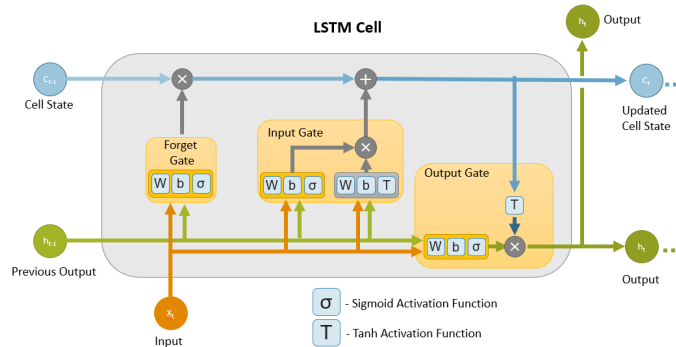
LSTM Cell

$h_t$ Output

$c_{t-1}$ Cell State

$c_t$ Updated Cell State

Forget Gate
W b σ

Input Gate
W b σ
W b T

Output Gate
T
W b σ

$h_{t-1}$ Previous Output

$h_t$ Output

$x_t$ Input

σ - Sigmoid Activation Function
T - Tanh Activation Function